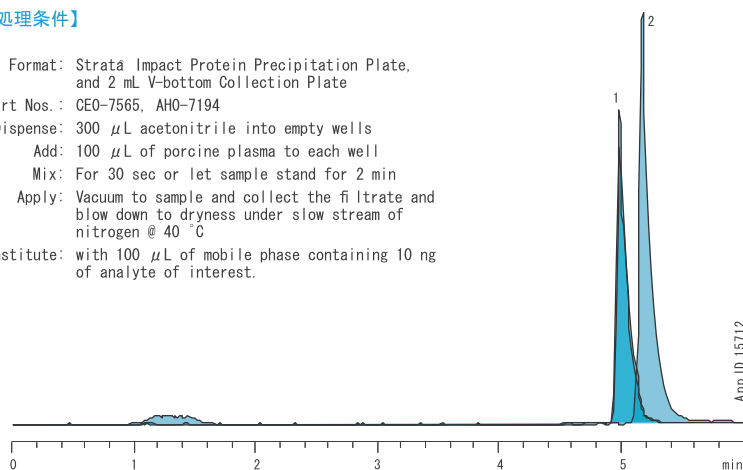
处理条件】

Format: Strata Impact Protein Precipitation Plate, and 2 mL V-bottom Collection Plate

rt Nos.: CEO-7565, AHO-7194

ispense: 300 $\mu$L acetonitrile into empty wells

Add: 100 $\mu$L of porcine plasma to each well

Mix: For 30 sec or let sample stand for 2 min

Apply: Vacuum to sample and collect the filtrate and blow down to dryness under slow stream of nitrogen @ 40 °C

stitute: with 100 $\mu$L of mobile phase containing 10 ng of analyte of interest.

1

2

App ID 15712

0
1
2
3
4
5
min